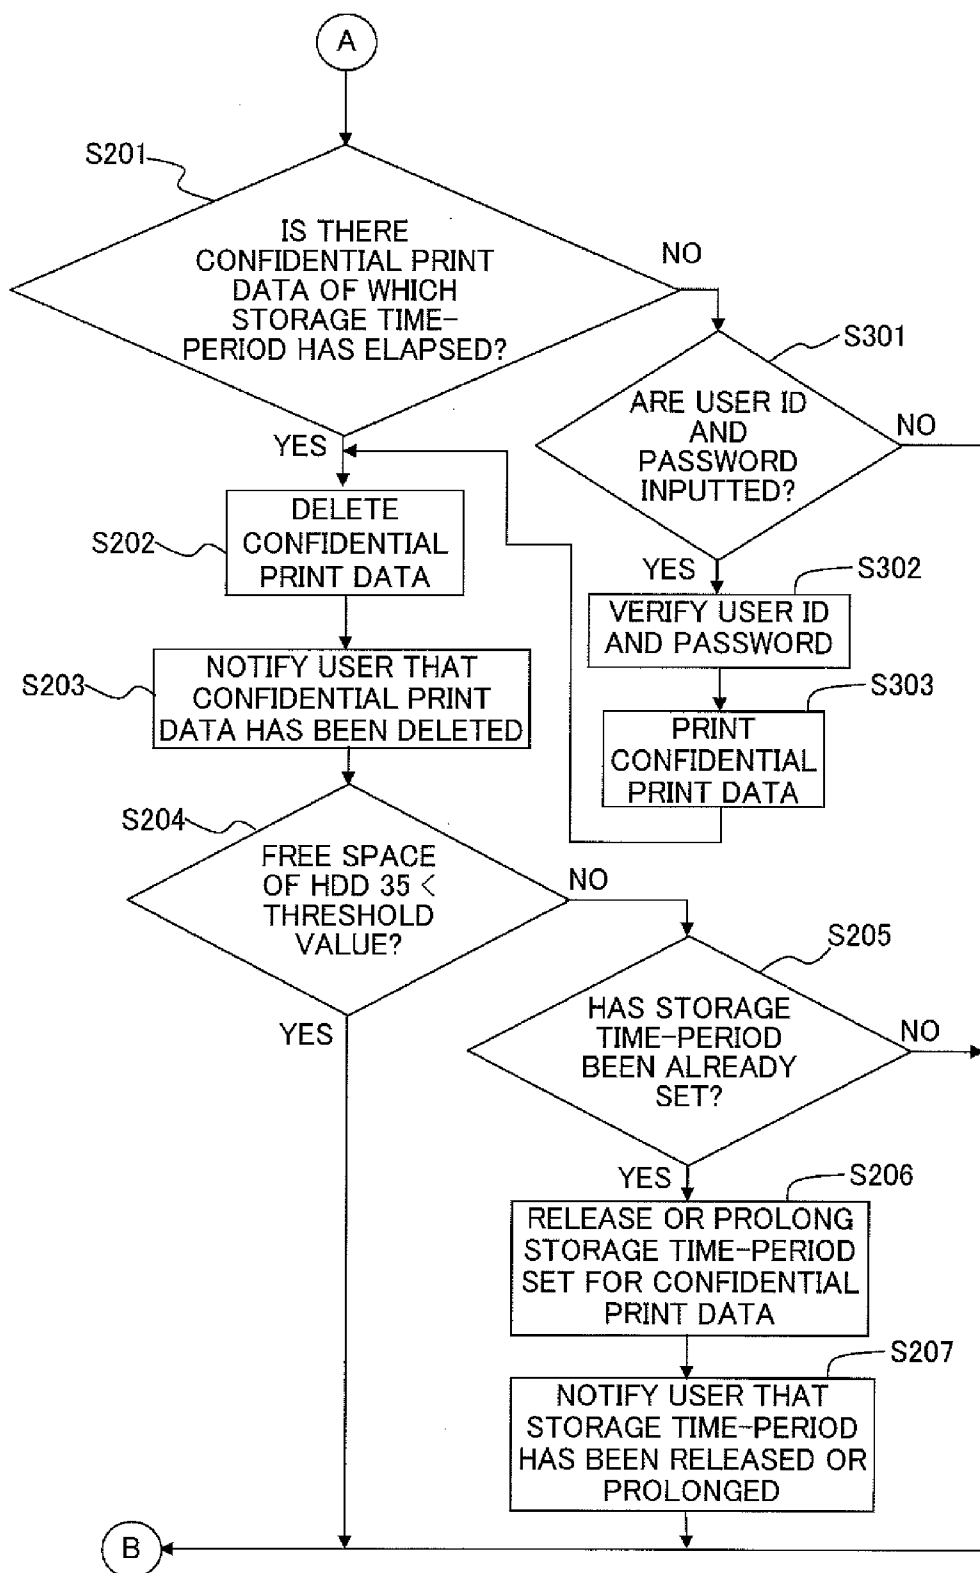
A

S201

IS THERE CONFIDENTIAL PRINT DATA OF WHICH STORAGE TIME-PERIOD HAS ELAPSED?

NO

S301

ARE USER ID AND PASSWORD INPUTTED?

NO

YES

S202

DELETE CONFIDENTIAL PRINT DATA

YES

S302

VERIFY USER ID AND PASSWORD

S203

NOTIFY USER THAT CONFIDENTIAL PRINT DATA HAS BEEN DELETED

S303

PRINT CONFIDENTIAL PRINT DATA

S204

FREE SPACE OF HDD 35 < THRESHOLD VALUE?

NO

S205

HAS STORAGE TIME-PERIOD BEEN ALREADY SET?

NO

YES

YES

S206

RELEASE OR PROLONG STORAGE TIME-PERIOD SET FOR CONFIDENTIAL PRINT DATA

S207

NOTIFY USER THAT STORAGE TIME-PERIOD HAS BEEN RELEASED OR PROLONGED

B